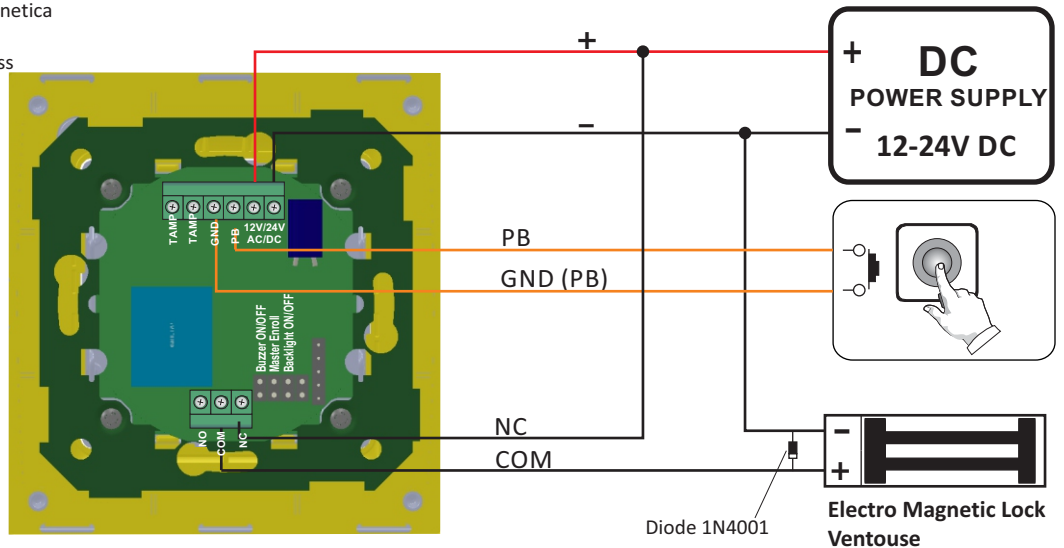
netica

ss

+

−

+

−

DC
POWER SUPPLY
12-24V DC

TAMP
TAMP
GND
PB
12V/24V
AC/DC

PB

GND (PB)

Buzzer ON/OFF
Master Enroll
Backlight ON/OFF

NO
COM
NC

NC

COM

−

+

Diode 1N4001

Electro Magnetic Lock
Ventouse